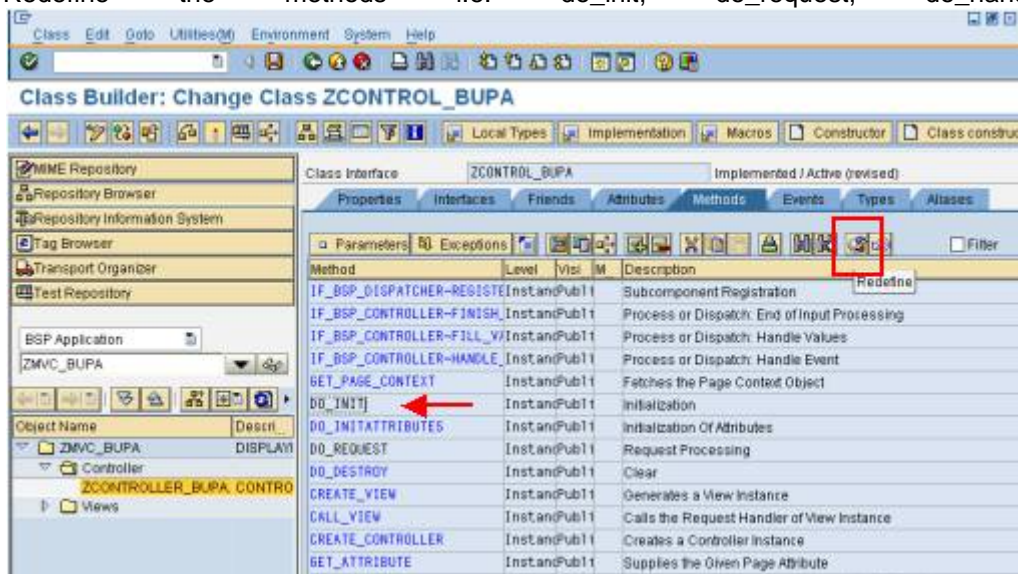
Redefine the methods for do_init, do_request, do_hand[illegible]

Class Edit Goto Utilities(M) Environment System Help

Class Builder: Change Class ZCONTROL_BUPA

Local Types Implementation Macros Constructor Class construc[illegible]

MIME Repository
Repository Browser
Repository Information System
Tag Browser
Transport Organizer
Test Repository

BSP Application
ZMVC_BUPA

| Object Name | Descri... |
|---|---|
| ZMVC_BUPA | DISPLAY |
| Controller | |
| ZCONTROLLER_BUPA | CONTRO |
| Views | |

Class Interface ZCONTROL_BUPA Implemented / Active (revised)

Properties Interfaces Friends Attributes Methods Events Types Aliases

Parameters Exceptions Filter

Redefine

| Method | Level | Visi | M | Description |
|---|---|---|---|---|
| IF_BSP_DISPATCHER-REGISTE | Instan | Publ | | Subcomponent Registration |
| IF_BSP_CONTROLLER-FINISH_ | Instan | Publ | | Process or Dispatch: End of Input Processing |
| IF_BSP_CONTROLLER-FILL_VA | Instan | Publ | | Process or Dispatch: Handle Values |
| IF_BSP_CONTROLLER-HANDLE_ | Instan | Publ | | Process or Dispatch: Handle Event |
| GET_PAGE_CONTEXT | Instan | Publ | | Fetches the Page Context Object |
| DO_INIT | Instan | Publ | | Initialization |
| DO_INITATTRIBUTES | Instan | Publ | | Initialization Of Attributes |
| DO_REQUEST | Instan | Publ | | Request Processing |
| DO_DESTROY | Instan | Publ | | Clear |
| CREATE_VIEW | Instan | Publ | | Generates a View Instance |
| CALL_VIEW | Instan | Publ | | Calls the Request Handler of View Instance |
| CREATE_CONTROLLER | Instan | Publ | | Creates a Controller Instance |
| GET_ATTRIBUTE | Instan | Publ | | Supplies the Given Page Attribute |